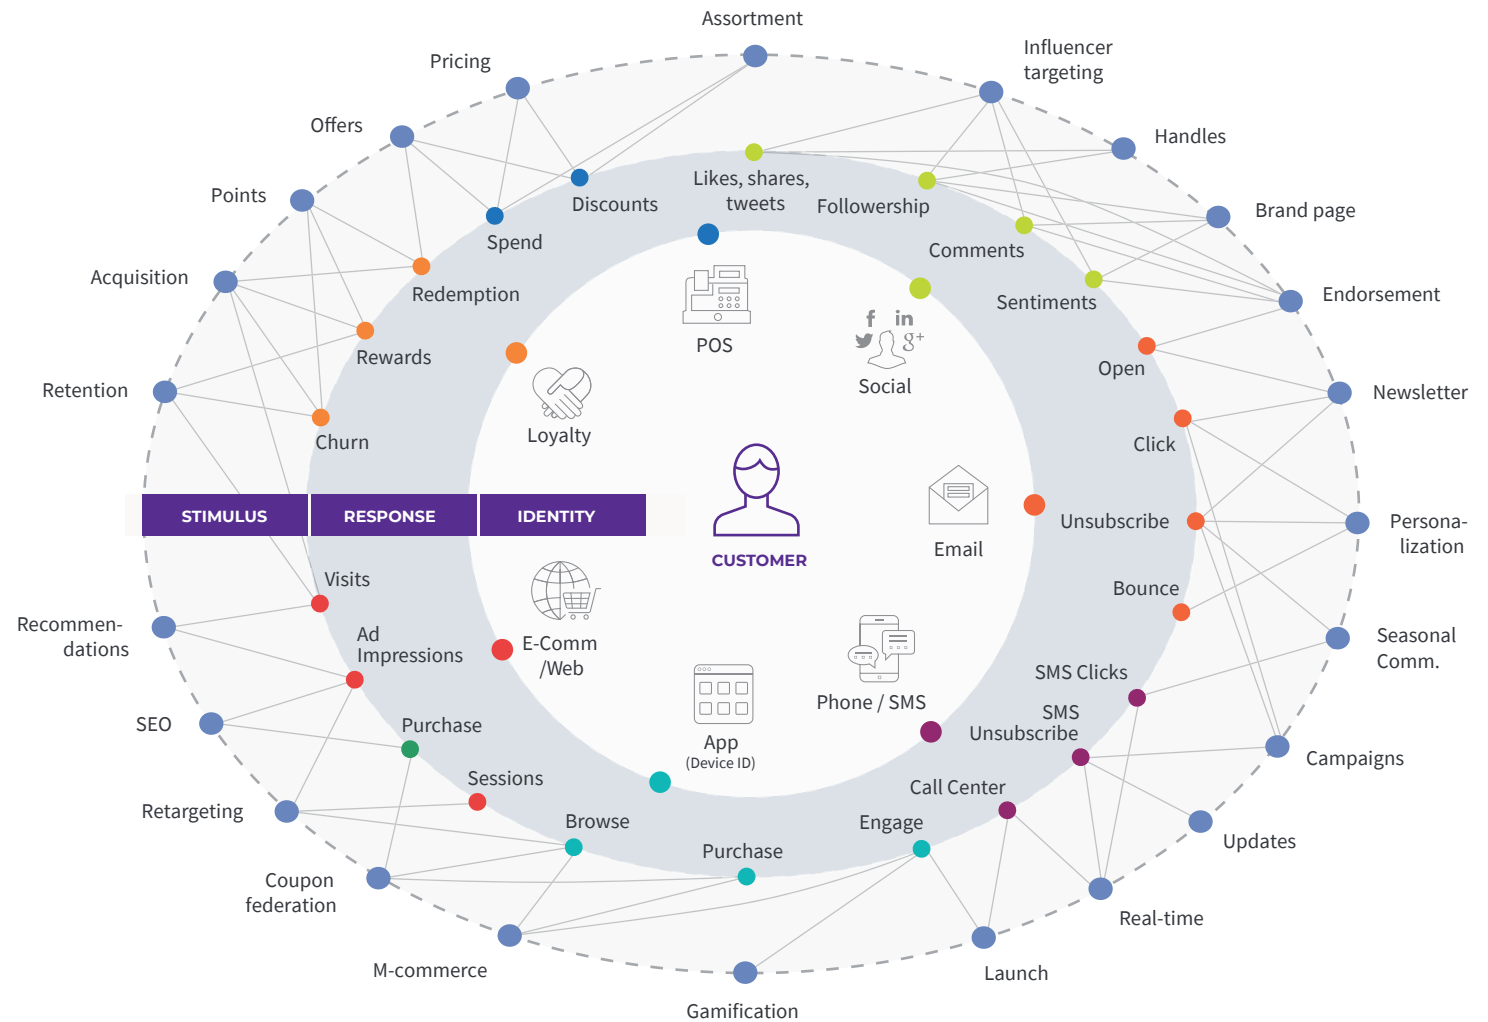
Assortment

Pricing

Influencer targeting

Offers

Handles

Points

Discounts

Likes, shares, tweets

Followership

Brand page

Spend

Comments

Acquisition

Redemption

Sentiments

Endorsement

Rewards

POS

Social

Open

Newsletter

Retention

Loyalty

Churn

Click

STIMULUS

RESPONSE

IDENTITY

CUSTOMER

Email

Unsubscribe

Persona-lization

Visits

Bounce

Recommen-dations

Ad Impressions

E-Comm /Web

Seasonal Comm.

SMS Clicks

Phone / SMS

SEO

Purchase

SMS Unsubscribe

App (Device ID)

Campaigns

Sessions

Call Center

Retargeting

Browse

Engage

Updates

Purchase

Coupon federation

Real-time

M-commerce

Launch

Gamification